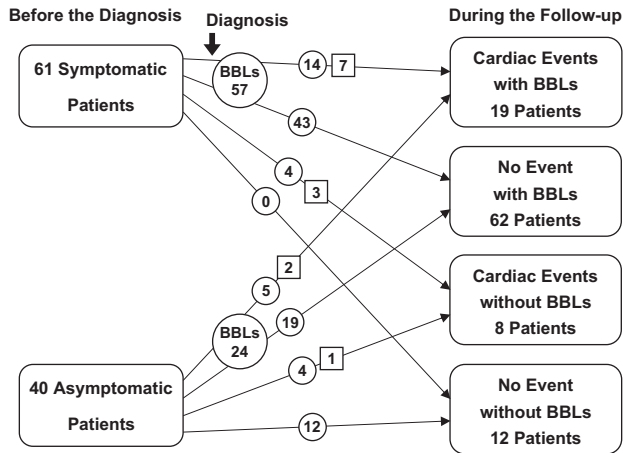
Before the Diagnosis

Diagnosis

During the Follow-up

61 Symptomatic Patients

BBLs 57

14

7

43

4

3

0

Cardiac Events with BBLs 19 Patients

No Event with BBLs 62 Patients

Cardiac Events without BBLs 8 Patients

No Event without BBLs 12 Patients

2

5

19

BBLs 24

4

1

12

40 Asymptomatic Patients